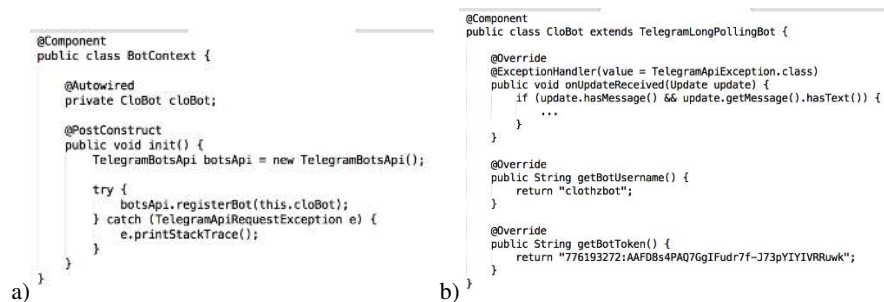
@Component
public class BotContext {

    @Autowired
    private CloBot cloBot;

    @PostConstruct
    public void init() {
        TelegramBotsApi botsApi = new TelegramBotsApi();

        try {
            botsApi.registerBot(this.cloBot);
        } catch (TelegramApiRequestException e) {
            e.printStackTrace();
        }
    }
}

a)

@Component
public class CloBot extends TelegramLongPollingBot {

    @Override
    @ExceptionHandler(value = TelegramApiException.class)
    public void onUpdateReceived(Update update) {
        if (update.hasMessage() && update.getMessage().hasText()) {
            ...
        }
    }

    @Override
    public String getBotUsername() {
        return "clothzbot";
    }

    @Override
    public String getBotToken() {
        return "776193272:AAFDBs4PAQ7GgIFudr7f-J73pYIYIVRRuwk";
    }
}

b)